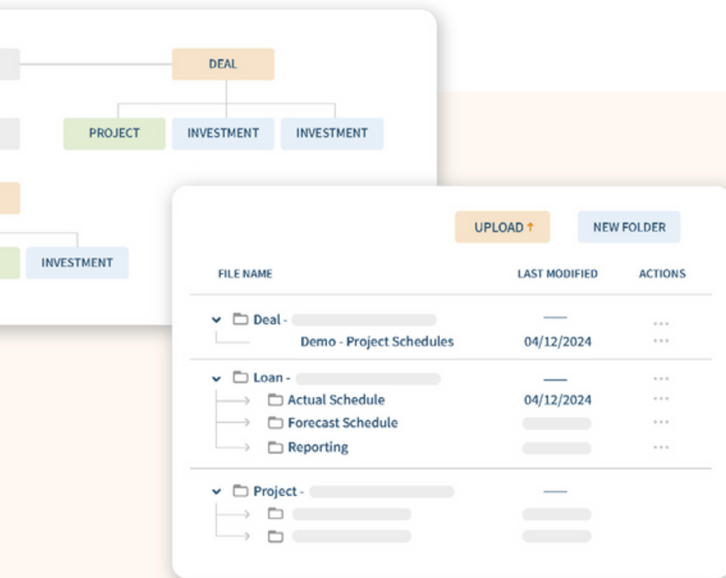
DEAL

PROJECT INVESTMENT INVESTMENT

INVESTMENT

UPLOAD ↑ NEW FOLDER

| FILE NAME | LAST MODIFIED | ACTIONS |
|---|---|---|
| Deal - | — | ··· |
| Demo - Project Schedules | 04/12/2024 | ··· |
| Loan - | — | ··· |
| Actual Schedule | 04/12/2024 | ··· |
| Forecast Schedule | | ··· |
| Reporting | | ··· |
| Project - | — | |